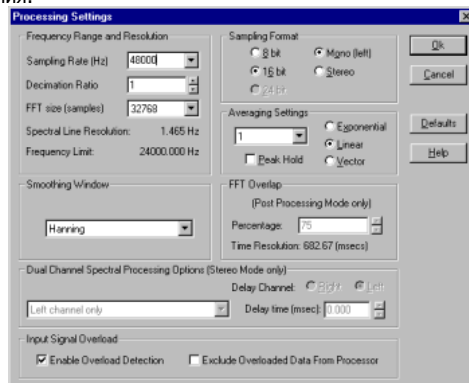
Processing Settings

Frequency Range and Resolution

Sampling Rate (Hz) 48000

Decimation Ratio 1

FFT size (samples) 32768

Spectral Line Resolution: 1.465 Hz

Frequency Limit: 24000.000 Hz

Sampling Format

8 bit

16 bit

24 bit

Mono (left)

Stereo

Averaging Settings

1

Exponential

Linear

Vector

Peak Hold

Ok

Cancel

Defaults

Help

Smoothing Window

Hanning

FFT Overlap

(Post Processing Mode only)

Percentage: 75

Time Resolution: 682.67 (msecs)

Dual Channel Spectral Processing Options (Stereo Mode only)

Left channel only

Delay Channel: Right Left

Delay time (msec): 0.000

Input Signal Overload

Enable Overload Detection

Exclude Overloaded Data From Processor